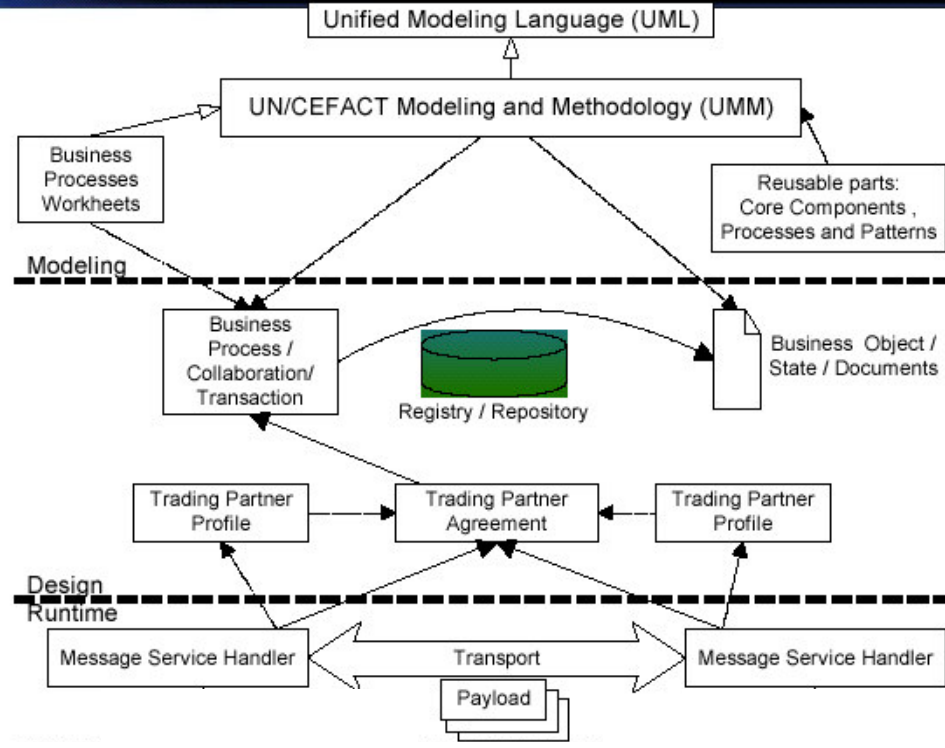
Unified Modeling Language (UML)

UN/CEFACT Modeling and Methodology (UMM)

Business Processes Workheets

Reusable parts: Core Components , Processes and Patterns

Modeling

Business Process / Collaboration/ Transaction

Registry / Repository

Business Object / State / Documents

Trading Partner Profile

Trading Partner Agreement

Trading Partner Profile

Design

Runtime

Message Service Handler

Transport

Message Service Handler

Payload